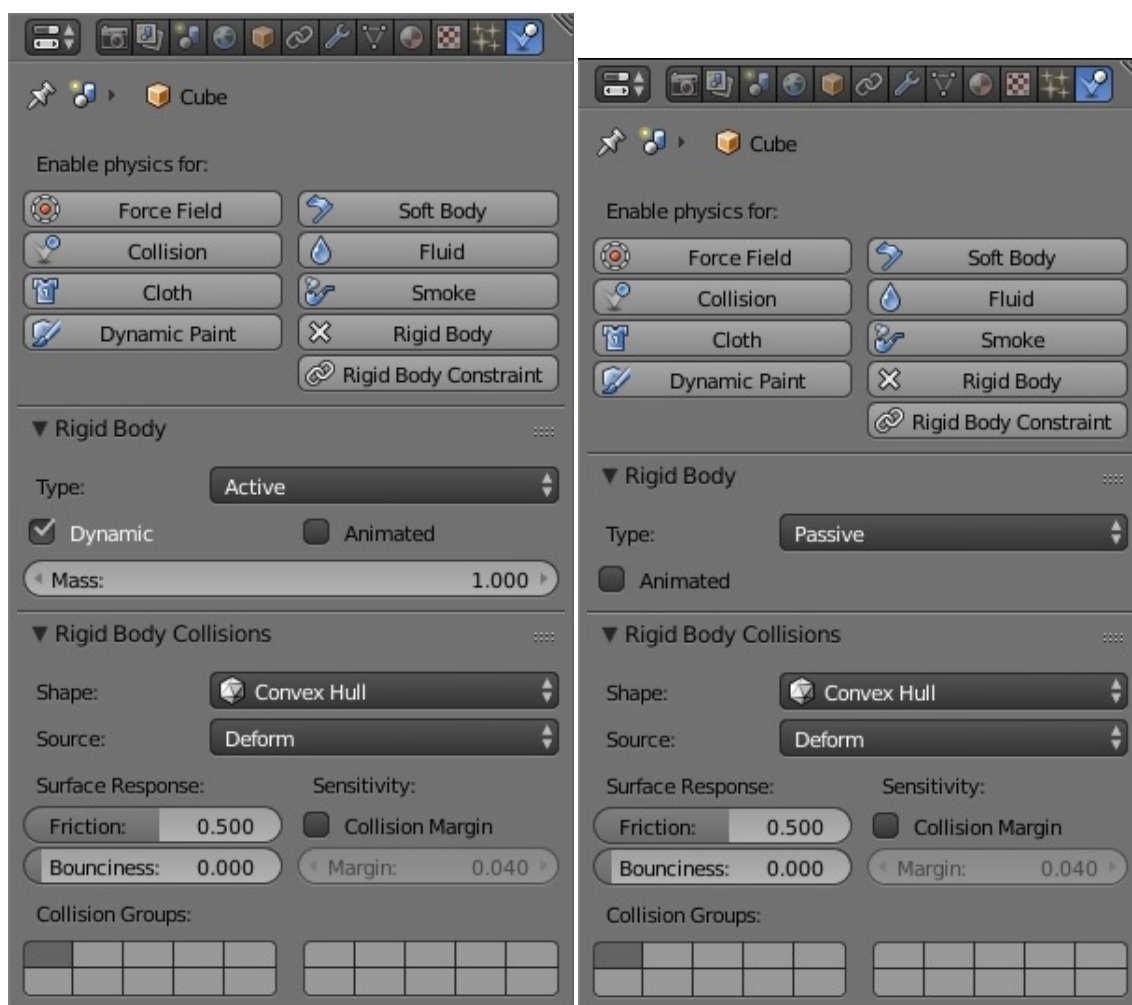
Cube

Enable physics for:

Force Field
Soft Body
Collision
Fluid
Cloth
Smoke
Dynamic Paint
Rigid Body
Rigid Body Constraint

▼ Rigid Body

Type: Active
Dynamic
Animated
Mass: 1.000

▼ Rigid Body Collisions

Shape: Convex Hull
Source: Deform
Surface Response:
Sensitivity:
Friction: 0.500
Collision Margin
Bounciness: 0.000
Margin: 0.040
Collision Groups:

Cube

Enable physics for:

Force Field
Soft Body
Collision
Fluid
Cloth
Smoke
Dynamic Paint
Rigid Body
Rigid Body Constraint

▼ Rigid Body

Type: Passive
Animated

▼ Rigid Body Collisions

Shape: Convex Hull
Source: Deform
Surface Response:
Sensitivity:
Friction: 0.500
Collision Margin
Bounciness: 0.000
Margin: 0.040
Collision Groups: